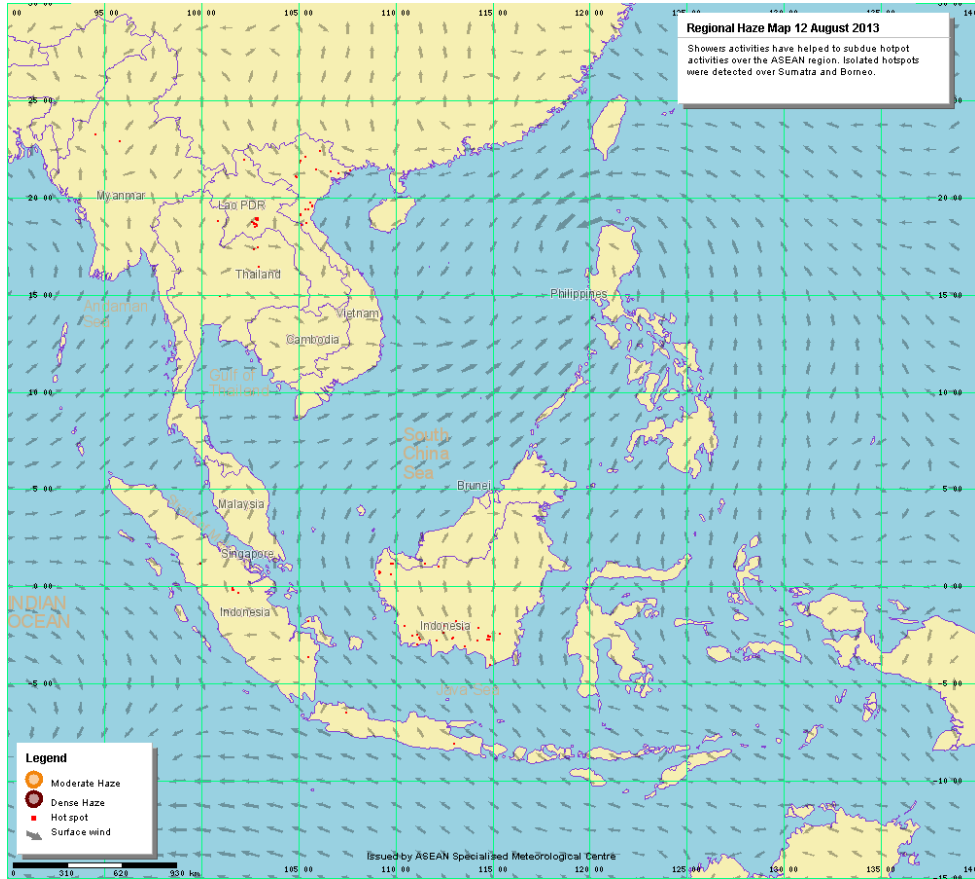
Regional Haze Map 12 August 2013

Showers activities have helped to subdue hotpot activities over the ASEAN region. Isolated hotspots were detected over Sumatra and Borneo.

95 00
100 00
105 00
110 00
115 00
120 00
125 00
135 00

25 00
20 00
15 00
10 00
5 00
0 00
-5 00
-10 00

Myanmar
Lao PDR
Thailand
Andaman Sea
Vietnam
Cambodia
Gulf of Thailand
Philippines
South China Sea
Brunei
Malaysia
Singapore
INDIAN OCEAN
Indonesia
Indonesia
Java Sea

Legend
Moderate Haze
Dense Haze
Hot spot
Surface wind

0 310 620 930 km

Issued by ASEAN Specialised Meteorological Centre